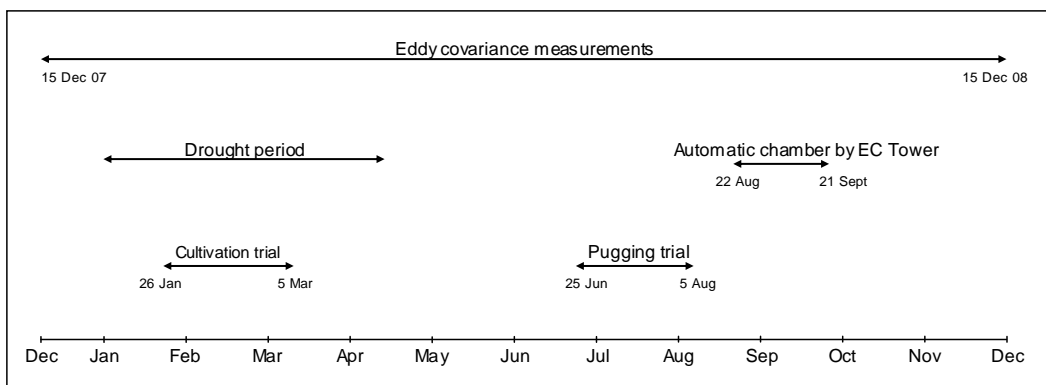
Eddy covariance measurements

15 Dec 07

15 Dec 08

Drought period

Automatic chamber by EC Tower

22 Aug

21 Sept

Cultivation trial

26 Jan

5 Mar

Pugging trial

25 Jun

5 Aug

Dec Jan Feb Mar Apr May Jun Jul Aug Sep Oct Nov Dec